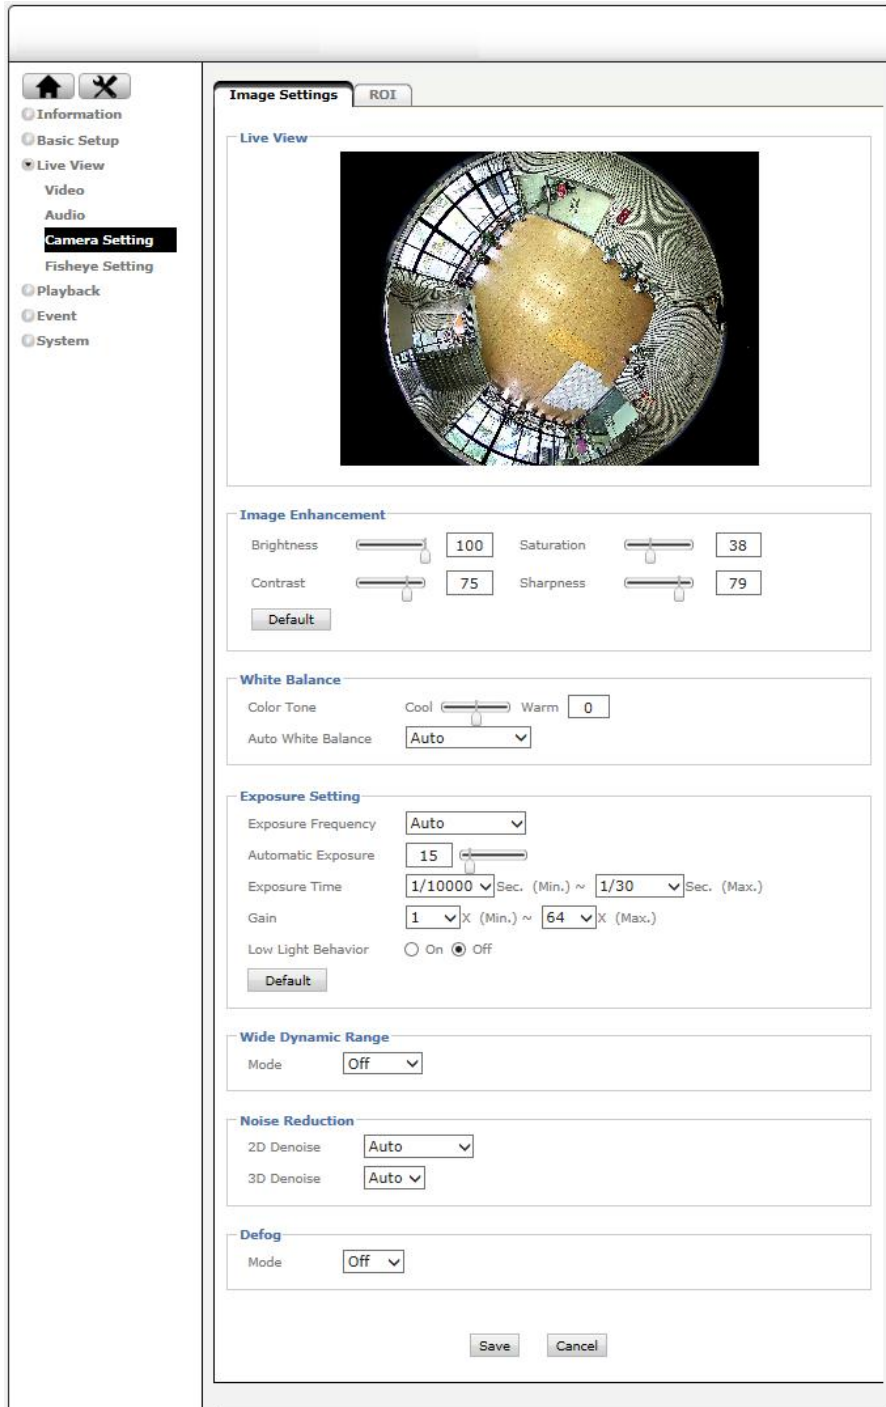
Information
Basic Setup
Live View
Video
Audio
Camera Setting
Fisheye Setting
Playback
Event
System

Image Settings
ROI

Live View

Image Enhancement
Brightness 100
Saturation 38
Contrast 75
Sharpness 79
Default

White Balance
Color Tone Cool Warm 0
Auto White Balance Auto

Exposure Setting
Exposure Frequency Auto
Automatic Exposure 15
Exposure Time 1/10000 Sec. (Min.) ~ 1/30 Sec. (Max.)
Gain 1 X (Min.) ~ 64 X (Max.)
Low Light Behavior On Off
Default

Wide Dynamic Range
Mode Off

Noise Reduction
2D Denoise Auto
3D Denoise Auto

Defog
Mode Off

Save Cancel